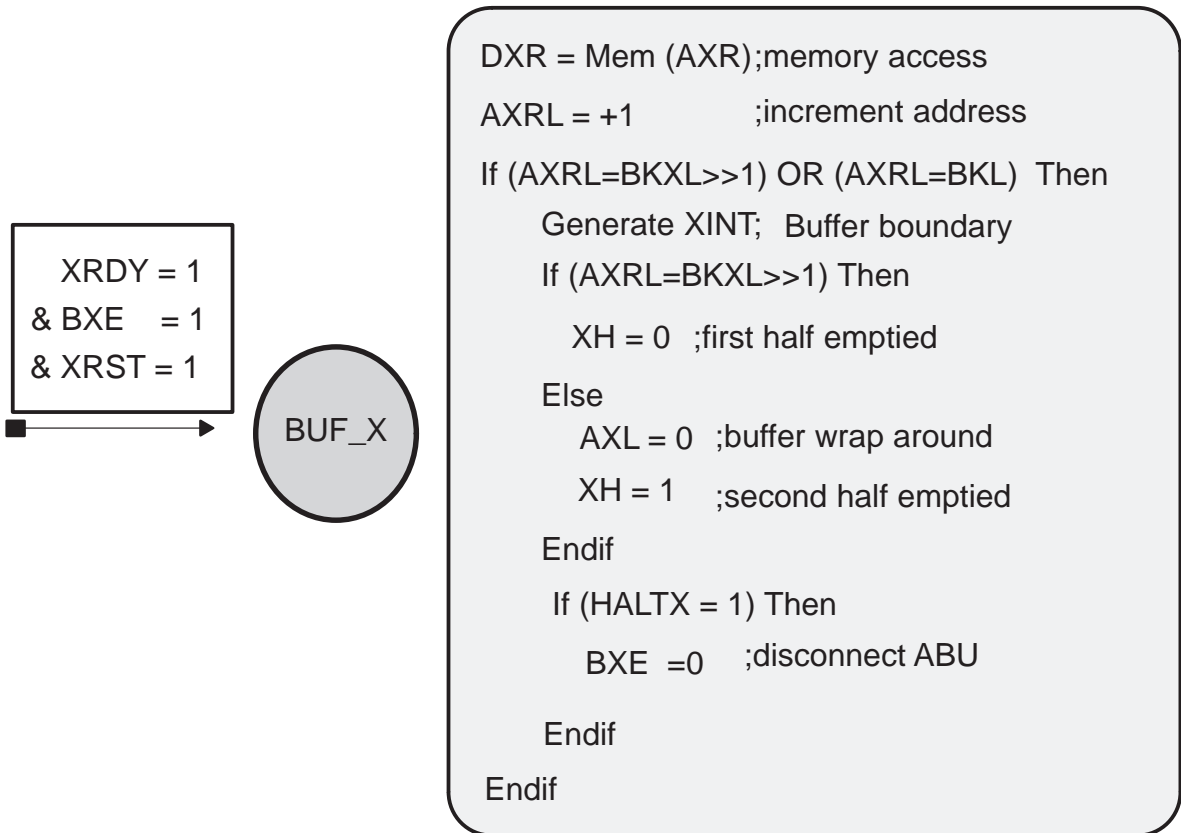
XRDY = 1
& BXE = 1
& XRST = 1

BUF_X

DXR = Mem (AXR);memory access
AXRL = +1 ;increment address
If (AXRL=BKXL>>1) OR (AXRL=BKL) Then
Generate XINT; Buffer boundary
If (AXRL=BKXL>>1) Then
XH = 0 ;first half emptied
Else
AXL = 0 ;buffer wrap around
XH = 1 ;second half emptied
Endif
If (HALTX = 1) Then
BXE =0 ;disconnect ABU
Endif
Endif